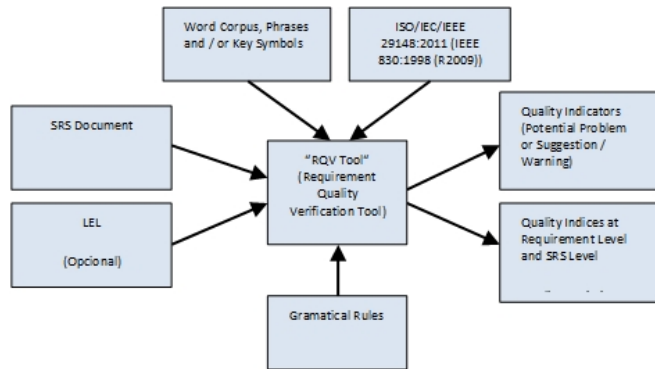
Word Corpus, Phrases and / or Key Symbols

ISO/IEC/IEEE 29148:2011 (IEEE 830:1998 (R2009))

SRS Document

"RQV Tool" (Requirement Quality Verification Tool)

Quality Indicators (Potential Problem or Suggestion / Warning)

LEL

(Opcional)

Quality Indices at Requirement Level and SRS Level

Gramatical Rules